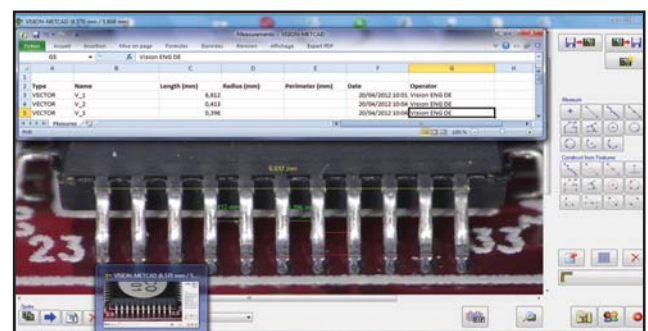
VISION-METCAD (6,370 mm / 5,868 mm)

Measurements - VISION METCAD

Fichier Accueil Insertion Mise en page Formules Données Révision Affichage Export PDF

G5 Vision ENG DE

| | A | B | C | D | E | F | G | H |
|---|---|---|---|---|---|---|---|---|
| 1 | | | | | | | | |
| 2 | Type | Name | Length (mm) | Radius (mm) | Perimeter (mm) | Date | Operator | |
| 3 | VECTOR | V_1 | 6,612 | | | 20/04/2012 10:01 | Vision ENG DE | |
| 4 | VECTOR | V_2 | 0,413 | | | 20/04/2012 10:04 | Vision ENG DE | |
| 5 | VECTOR | V_3 | 0,396 | | | 20/04/2012 10:04 | Vision ENG DE | |

Measures

Measure

Construct from Features

6,612 mm

23

VISION-METCAD (6,370 mm / 5...

Tools